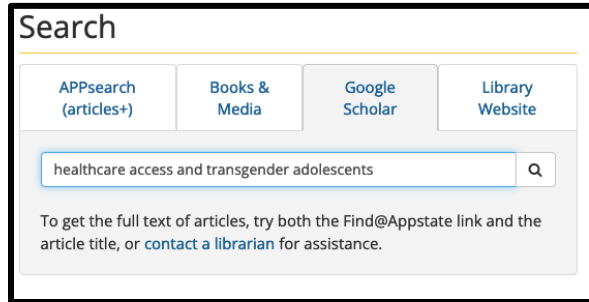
Search

APPsearch (articles+)

Books & Media

Google Scholar

Library Website

healthcare access and transgender adolescents

To get the full text of articles, try both the Find@Appstate link and the article title, or contact a librarian for assistance.